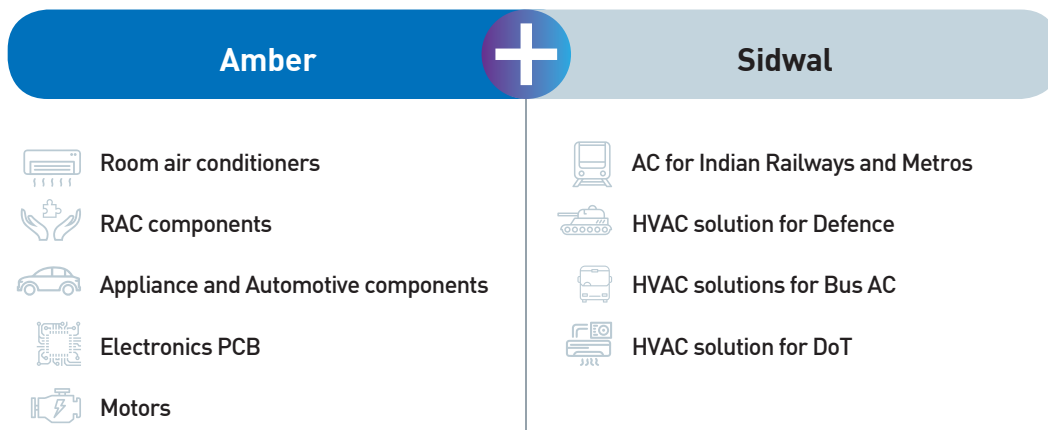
Amber

Sidwal

Room air conditioners

RAC components

Appliance and Automotive components

Electronics PCB

Motors

AC for Indian Railways and Metros

HVAC solution for Defence

HVAC solutions for Bus AC

HVAC solution for DoT